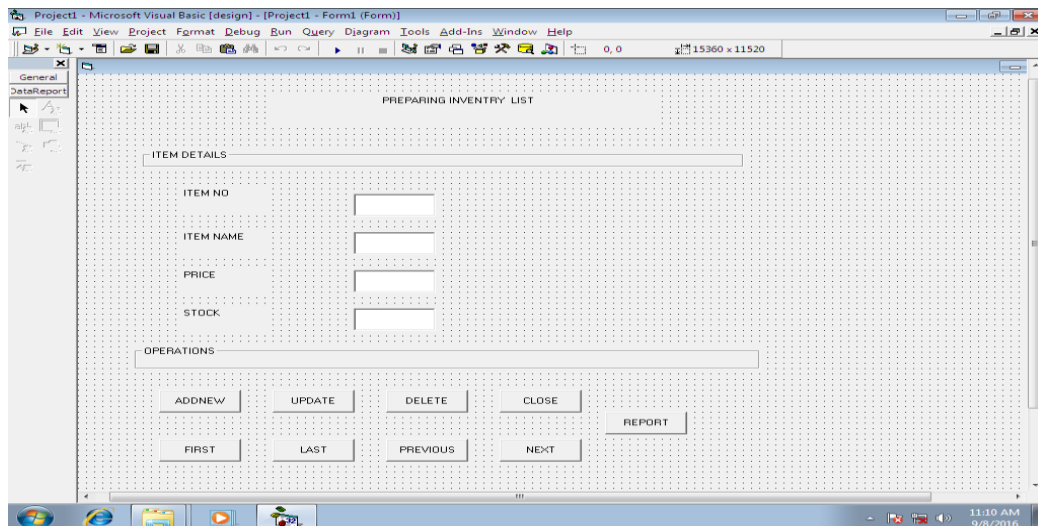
Project1 - Microsoft Visual Basic [design] - [Project1 - Form1 (Form)]

File Edit View Project Format Debug Run Query Diagram Tools Add-Ins Window Help

0, 0

15360 x 11520

General

DataReport

PREPARING INVENTRY LIST

ITEM DETAILS

ITEM NO

ITEM NAME

PRICE

STOCK

OPERATIONS

ADDNEW

UPDATE

DELETE

CLOSE

REPORT

FIRST

LAST

PREVIOUS

NEXT

11:10 AM
9/8/2016